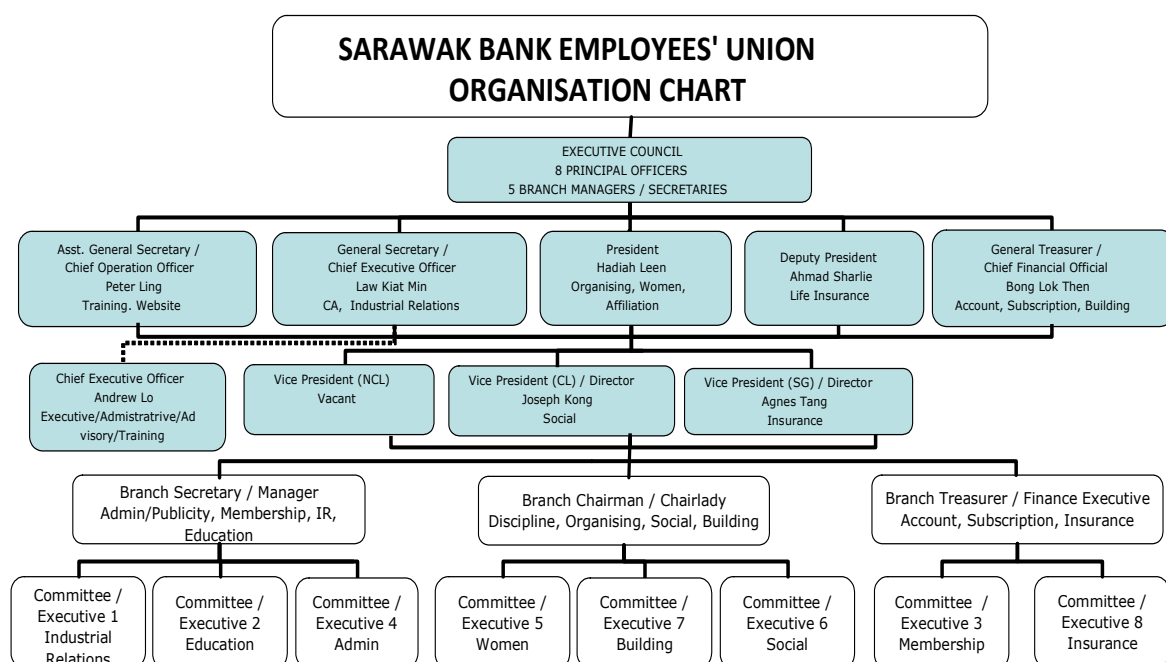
SARAWAK BANK EMPLOYEES' UNION
ORGANISATION CHART

EXECUTIVE COUNCIL
8 PRINCIPAL OFFICERS
5 BRANCH MANAGERS / SECRETARIES

Asst. General Secretary / Chief Operation Officer
Peter Ling
Training. Website

General Secretary / Chief Executive Officer
Law Kiat Min
CA, Industrial Relations

President
Hadiah Leen
Organising, Women, Affiliation

Deputy President
Ahmad Sharlie
Life Insurance

General Treasurer / Chief Financial Official
Bong Lok Then
Account, Subscription, Building

Chief Executive Officer
Andrew Lo
Executive/Admistratrive/Advisory/Training

Vice President (NCL)
Vacant

Vice President (CL) / Director
Joseph Kong
Social

Vice President (SG) / Director
Agnes Tang
Insurance

Branch Secretary / Manager
Admin/Publicity, Membership, IR, Education

Branch Chairman / Chairlady
Discipline, Organising, Social, Building

Branch Treasurer / Finance Executive
Account, Subscription, Insurance

Committee / Executive 1
Industrial Relations

Committee / Executive 2
Education

Committee / Executive 4
Admin

Committee / Executive 5
Women

Committee / Executive 7
Building

Committee / Executive 6
Social

Committee / Executive 3
Membership

Committee / Executive 8
Insurance